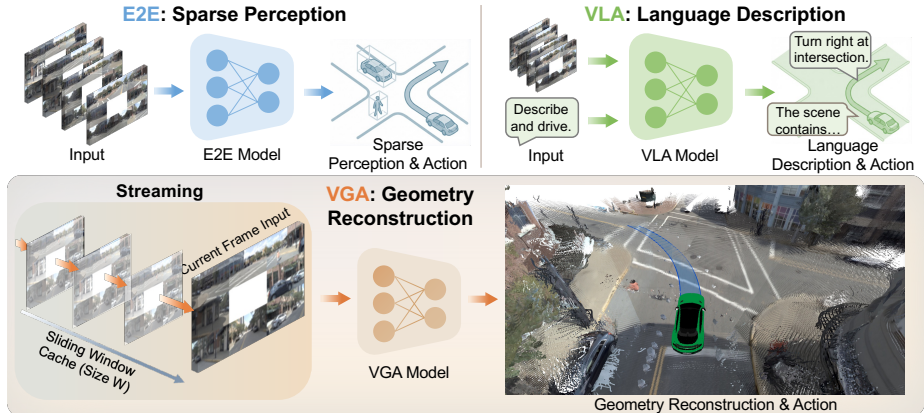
E2E: Sparse Perception

Input

E2E Model

Sparse Perception & Action

VLA: Language Description

Describe and drive.

Input

VLA Model

Turn right at intersection.

The scene contains…

Language Description & Action

Streaming

Current Frame Input

Sliding Window Cache (Size W)

VGA: Geometry Reconstruction

VGA Model

Geometry Reconstruction & Action